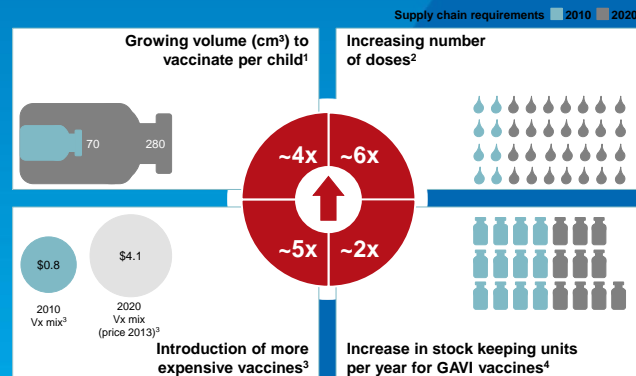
Supply chain requirements 2010 2020

Growing volume (cm³) to vaccinate per child¹

70 280

Increasing number of doses²

~4x ~6x

~5x ~2x

$0.8

$4.1

2010 Vx mix³

2020 Vx mix (price 2013)³

Introduction of more expensive vaccines³

Increase in stock keeping units per year for GAVI vaccines⁴